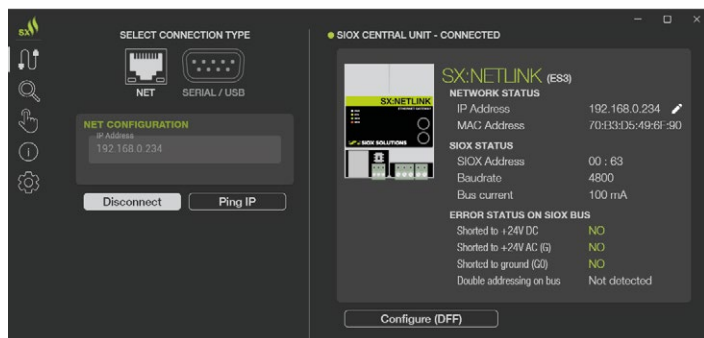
SX

SELECT CONNECTION TYPE

NET

SERIAL / USB

NET CONFIGURATION

IP Address

192.168.0.234

Disconnect

Ping IP

SIOX CENTRAL UNIT - CONNECTED

SX:NETLINK

SIOX SOLUTIONS

SX:NETLINK (ES3)

NETWORK STATUS

IP Address 192.168.0.234

MAC Address 70:B3:D5:49:6F:90

SIOX STATUS

SIOX Address 00 : 63

Baudrate 4800

Bus current 100 mA

ERROR STATUS ON SIOX BUS

Shorted to +24V DC NO

Shorted to +24V AC (G) NO

Shorted to ground (G0) NO

Double addressing on bus Not detected

Configure (DFF)